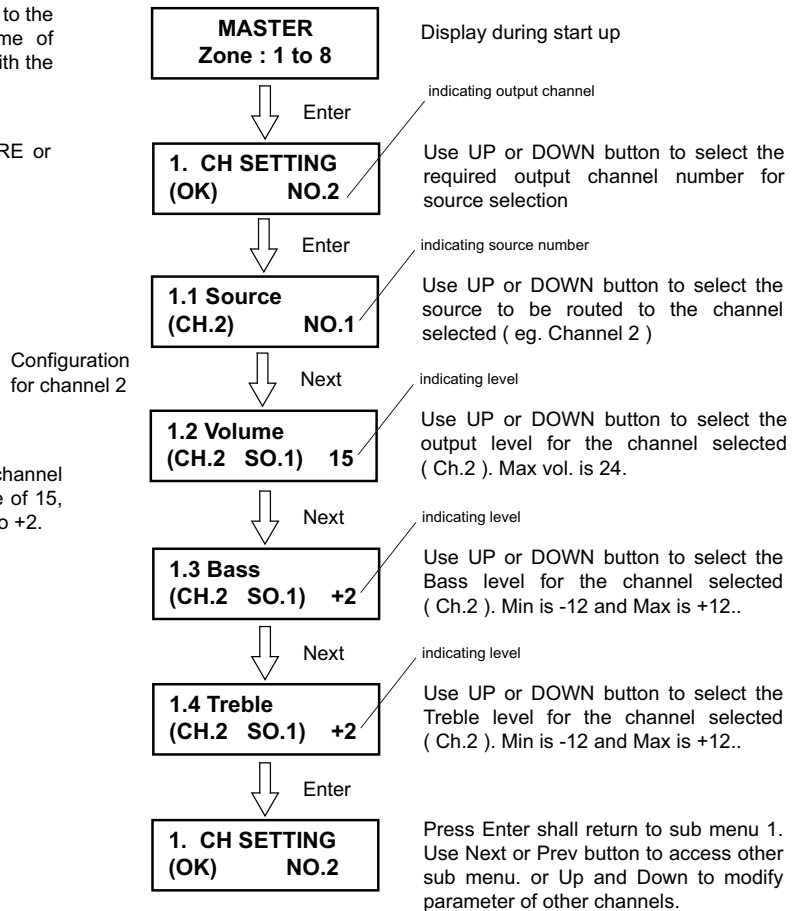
to the
me of
ith the

RE or

Configuration for channel 2

channel
e of 15,
o +2.

MASTER
Zone : 1 to 8

Display during start up

Enter

indicating output channel

1. CH SETTING
(OK) NO.2

Use UP or DOWN button to select the required output channel number for source selection

Enter

indicating source number

1.1 Source
(CH.2) NO.1

Use UP or DOWN button to select the source to be routed to the channel selected ( eg. Channel 2 )

Next

indicating level

1.2 Volume
(CH.2 SO.1) 15

Use UP or DOWN button to select the output level for the channel selected ( Ch.2 ). Max vol. is 24.

Next

indicating level

1.3 Bass
(CH.2 SO.1) +2

Use UP or DOWN button to select the Bass level for the channel selected ( Ch.2 ). Min is -12 and Max is +12..

Next

indicating level

1.4 Treble
(CH.2 SO.1) +2

Use UP or DOWN button to select the Treble level for the channel selected ( Ch.2 ). Min is -12 and Max is +12..

Enter

1. CH SETTING
(OK) NO.2

Press Enter shall return to sub menu 1. Use Next or Prev button to access other sub menu. or Up and Down to modify parameter of other channels.